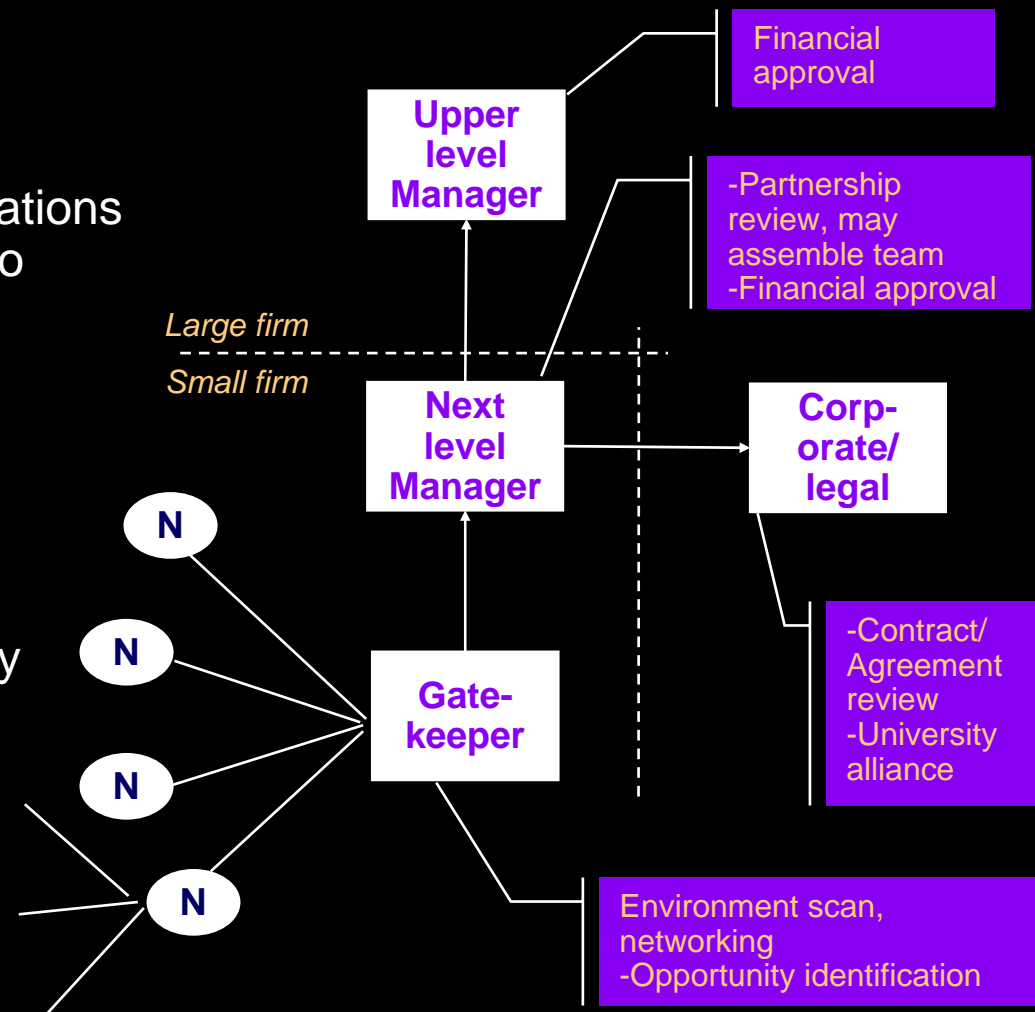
ations
o

y

Financial approval

Upper level Manager

-Partnership review, may assemble team
-Financial approval

Large firm

Small firm

Next level Manager

Corp-orate/ legal

N

N

N

N

Gate-keeper

-Contract/ Agreement review
-University alliance

Environment scan, networking
-Opportunity identification